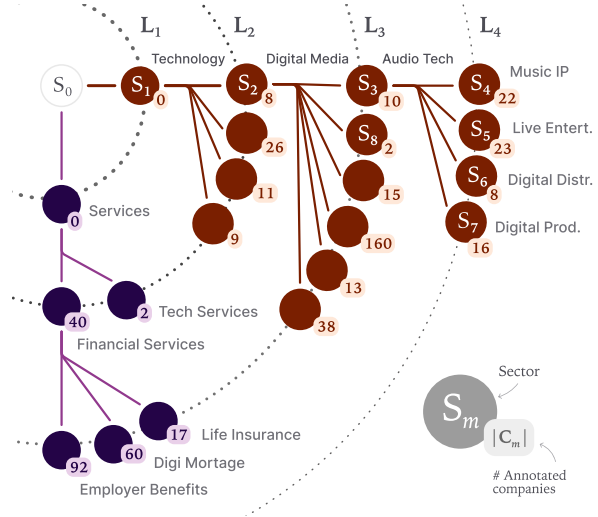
$L_1$ $L_2$ $L_3$ $L_4$

$S_0$

$S_1$ 0 Technology

$S_2$ 8 Digital Media

$S_3$ 10 Audio Tech

$S_4$ 22 Music IP

$S_5$ 23 Live Entert.

$S_6$ 8 Digital Distr.

$S_7$ 16 Digital Prod.

$S_8$ 2

26

11

9

15

160

13

38

0 Services

40

2 Tech Services

Financial Services

17 Life Insurance

60 Digi Mortage

92

Employer Benefits

$S_m$ Sector

$|C_m|$

# Annotated companies